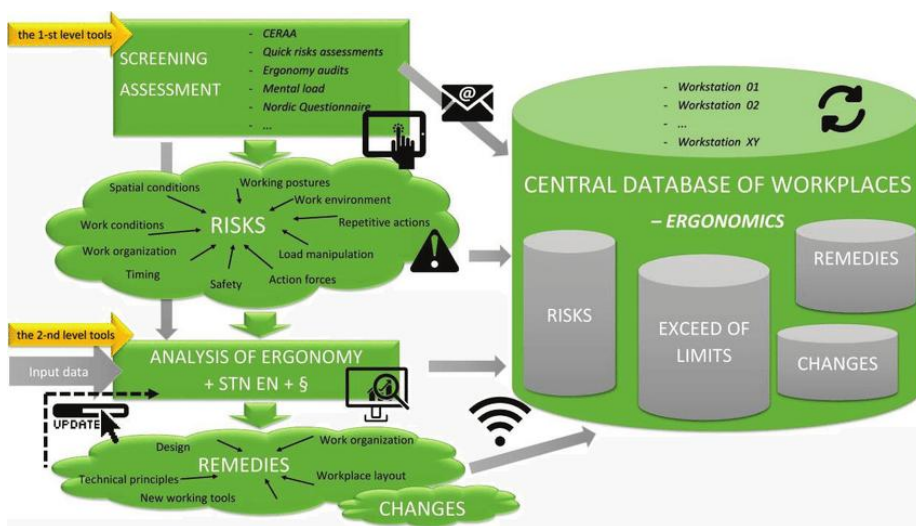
the 1-st level tools

SCREENING ASSESSMENT

- CERAA
- Quick risks assessments
- Ergonomy audits
- Mental load
- Nordic Questionnaire
- ...

- Workstation 01
- Workstation 02
- ...
- Workstation XY

CENTRAL DATABASE OF WORKPLACES
– ERGONOMICS

Spatial conditions
Working postures
Work environment
Work conditions
RISKS
Repetitive actions
Work organization
Load manipulation
Timing
Safety
Action forces

RISKS
EXCEED OF LIMITS
REMEDIES
CHANGES

the 2-nd level tools

Input data

ANALYSIS OF ERGONOMY + STN EN + §

UPDATE

Design
Work organization
REMEDIES
Technical principles
Workplace layout
New working tools

CHANGES